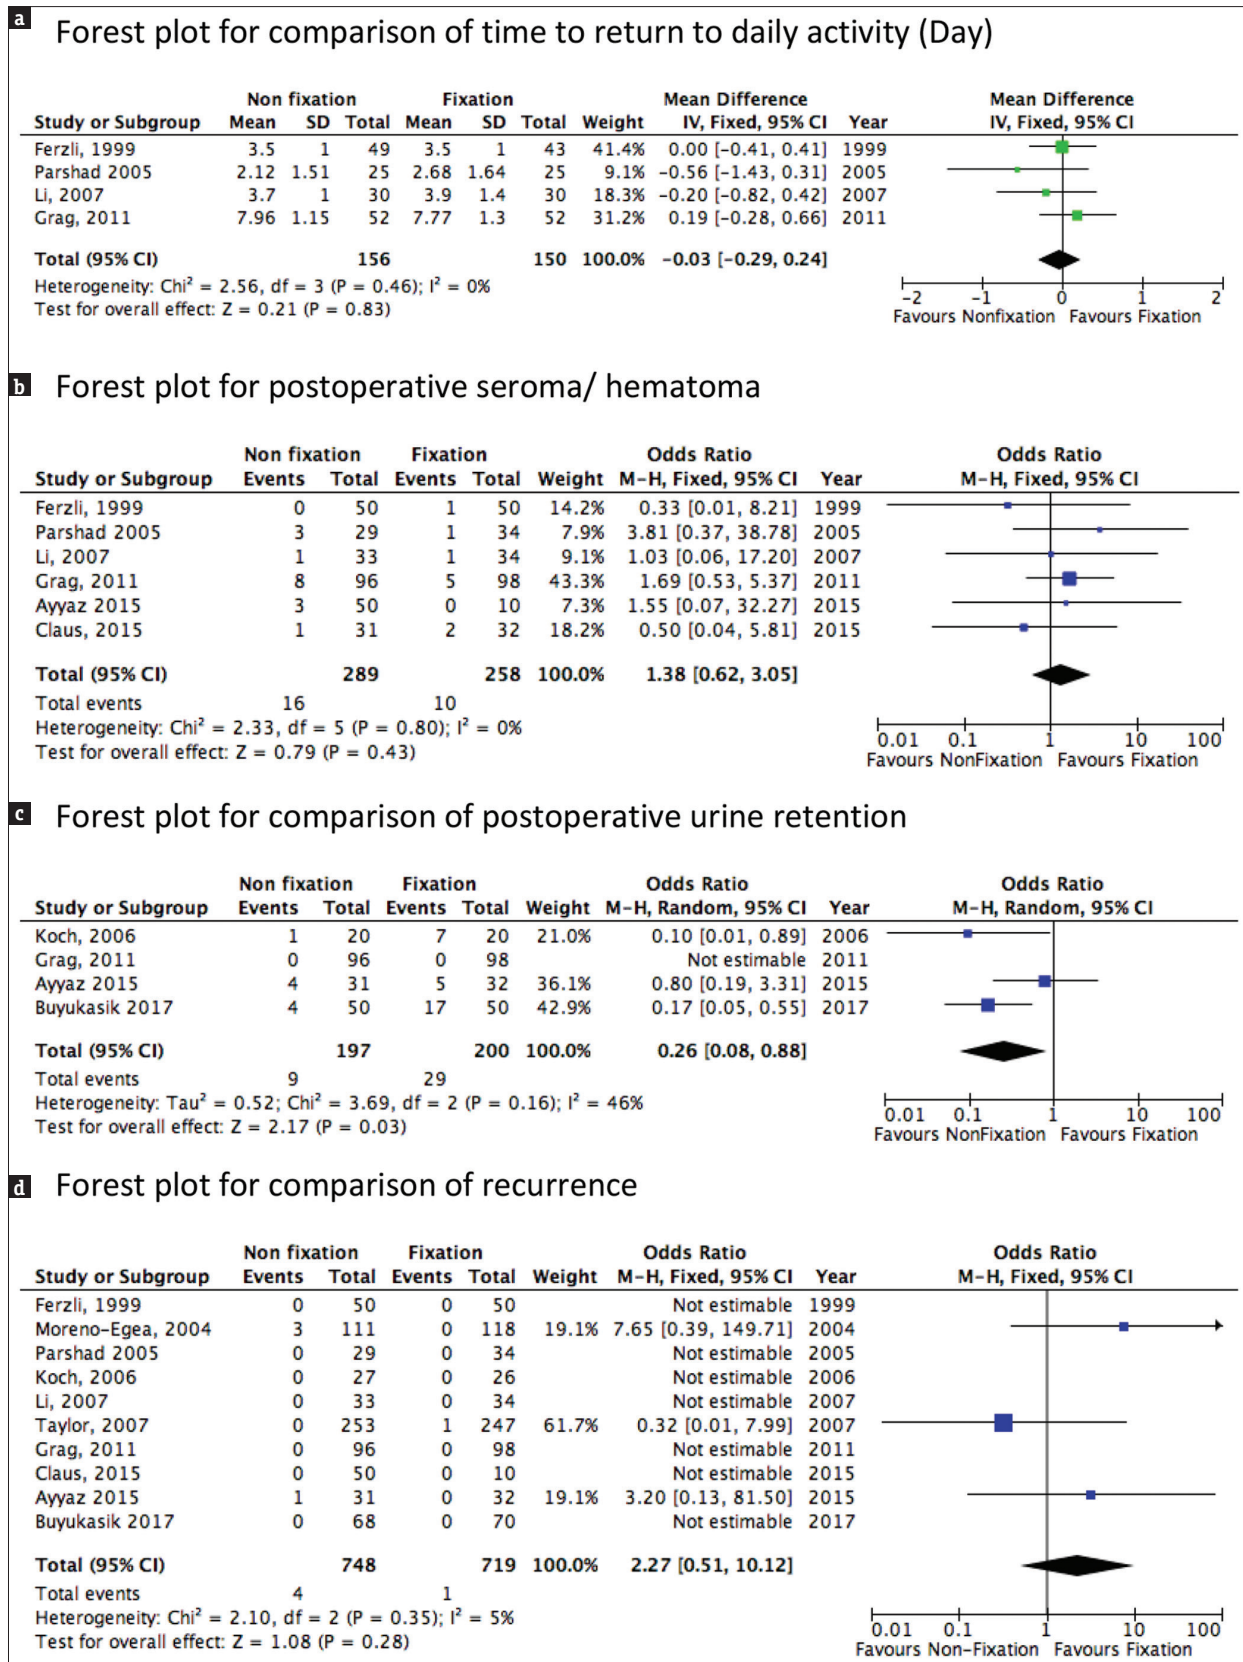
a Forest plot for comparison of time to return to daily activity (Day)

| Study or Subgroup | Non fixation Mean | SD | Total | Fixation Mean | SD | Total | Weight | Mean Difference IV, Fixed, 95% CI | Year |
|---|---|---|---|---|---|---|---|---|---|
| Ferzli, 1999 | 3.5 | 1 | 49 | 3.5 | 1 | 43 | 41.4% | 0.00 [−0.41, 0.41] | 1999 |
| Parshad 2005 | 2.12 | 1.51 | 25 | 2.68 | 1.64 | 25 | 9.1% | −0.56 [−1.43, 0.31] | 2005 |
| Li, 2007 | 3.7 | 1 | 30 | 3.9 | 1.4 | 30 | 18.3% | −0.20 [−0.82, 0.42] | 2007 |
| Grag, 2011 | 7.96 | 1.15 | 52 | 7.77 | 1.3 | 52 | 31.2% | 0.19 [−0.28, 0.66] | 2011 |
| Total (95% CI) | | | 156 | | | 150 | 100.0% | −0.03 [−0.29, 0.24] | |

Heterogeneity: Chi² = 2.56, df = 3 (P = 0.46); I² = 0%
Test for overall effect: Z = 0.21 (P = 0.83)

Mean Difference IV, Fixed, 95% CI
−2 −1 0 1 2
Favours Nonfixation Favours Fixation

b Forest plot for postoperative seroma/ hematoma

| Study or Subgroup | Non fixation Events | Total | Fixation Events | Total | Weight | Odds Ratio M-H, Fixed, 95% CI | Year |
|---|---|---|---|---|---|---|---|
| Ferzli, 1999 | 0 | 50 | 1 | 50 | 14.2% | 0.33 [0.01, 8.21] | 1999 |
| Parshad 2005 | 3 | 29 | 1 | 34 | 7.9% | 3.81 [0.37, 38.78] | 2005 |
| Li, 2007 | 1 | 33 | 1 | 34 | 9.1% | 1.03 [0.06, 17.20] | 2007 |
| Grag, 2011 | 8 | 96 | 5 | 98 | 43.3% | 1.69 [0.53, 5.37] | 2011 |
| Ayyaz 2015 | 3 | 50 | 0 | 10 | 7.3% | 1.55 [0.07, 32.27] | 2015 |
| Claus, 2015 | 1 | 31 | 2 | 32 | 18.2% | 0.50 [0.04, 5.81] | 2015 |
| Total (95% CI) | | 289 | | 258 | 100.0% | 1.38 [0.62, 3.05] | |
| Total events | 16 | | 10 | | | | |

Heterogeneity: Chi² = 2.33, df = 5 (P = 0.80); I² = 0%
Test for overall effect: Z = 0.79 (P = 0.43)

Odds Ratio M-H, Fixed, 95% CI
0.01 0.1 1 10 100
Favours NonFixation Favours Fixation

c Forest plot for comparison of postoperative urine retention

| Study or Subgroup | Non fixation Events | Total | Fixation Events | Total | Weight | Odds Ratio M-H, Random, 95% CI | Year |
|---|---|---|---|---|---|---|---|
| Koch, 2006 | 1 | 20 | 7 | 20 | 21.0% | 0.10 [0.01, 0.89] | 2006 |
| Grag, 2011 | 0 | 96 | 0 | 98 | | Not estimable | 2011 |
| Ayyaz 2015 | 4 | 31 | 5 | 32 | 36.1% | 0.80 [0.19, 3.31] | 2015 |
| Buyukasik 2017 | 4 | 50 | 17 | 50 | 42.9% | 0.17 [0.05, 0.55] | 2017 |
| Total (95% CI) | | 197 | | 200 | 100.0% | 0.26 [0.08, 0.88] | |
| Total events | 9 | | 29 | | | | |

Heterogeneity: Tau² = 0.52; Chi² = 3.69, df = 2 (P = 0.16); I² = 46%
Test for overall effect: Z = 2.17 (P = 0.03)

Odds Ratio M-H, Random, 95% CI
0.01 0.1 1 10 100
Favours NonFixation Favours Fixation

d Forest plot for comparison of recurrence

| Study or Subgroup | Non fixation Events | Total | Fixation Events | Total | Weight | Odds Ratio M-H, Fixed, 95% CI | Year |
|---|---|---|---|---|---|---|---|
| Ferzli, 1999 | 0 | 50 | 0 | 50 | | Not estimable | 1999 |
| Moreno-Egea, 2004 | 3 | 111 | 0 | 118 | 19.1% | 7.65 [0.39, 149.71] | 2004 |
| Parshad 2005 | 0 | 29 | 0 | 34 | | Not estimable | 2005 |
| Koch, 2006 | 0 | 27 | 0 | 26 | | Not estimable | 2006 |
| Li, 2007 | 0 | 33 | 0 | 34 | | Not estimable | 2007 |
| Taylor, 2007 | 0 | 253 | 1 | 247 | 61.7% | 0.32 [0.01, 7.99] | 2007 |
| Grag, 2011 | 0 | 96 | 0 | 98 | | Not estimable | 2011 |
| Claus, 2015 | 0 | 50 | 0 | 10 | | Not estimable | 2015 |
| Ayyaz 2015 | 1 | 31 | 0 | 32 | 19.1% | 3.20 [0.13, 81.50] | 2015 |
| Buyukasik 2017 | 0 | 68 | 0 | 70 | | Not estimable | 2017 |
| Total (95% CI) | | 748 | | 719 | 100.0% | 2.27 [0.51, 10.12] | |
| Total events | 4 | | 1 | | | | |

Heterogeneity: Chi² = 2.10, df = 2 (P = 0.35); I² = 5%
Test for overall effect: Z = 1.08 (P = 0.28)

Odds Ratio M-H, Fixed, 95% CI
0.01 0.1 1 10 100
Favours Non-Fixation Favours Fixation